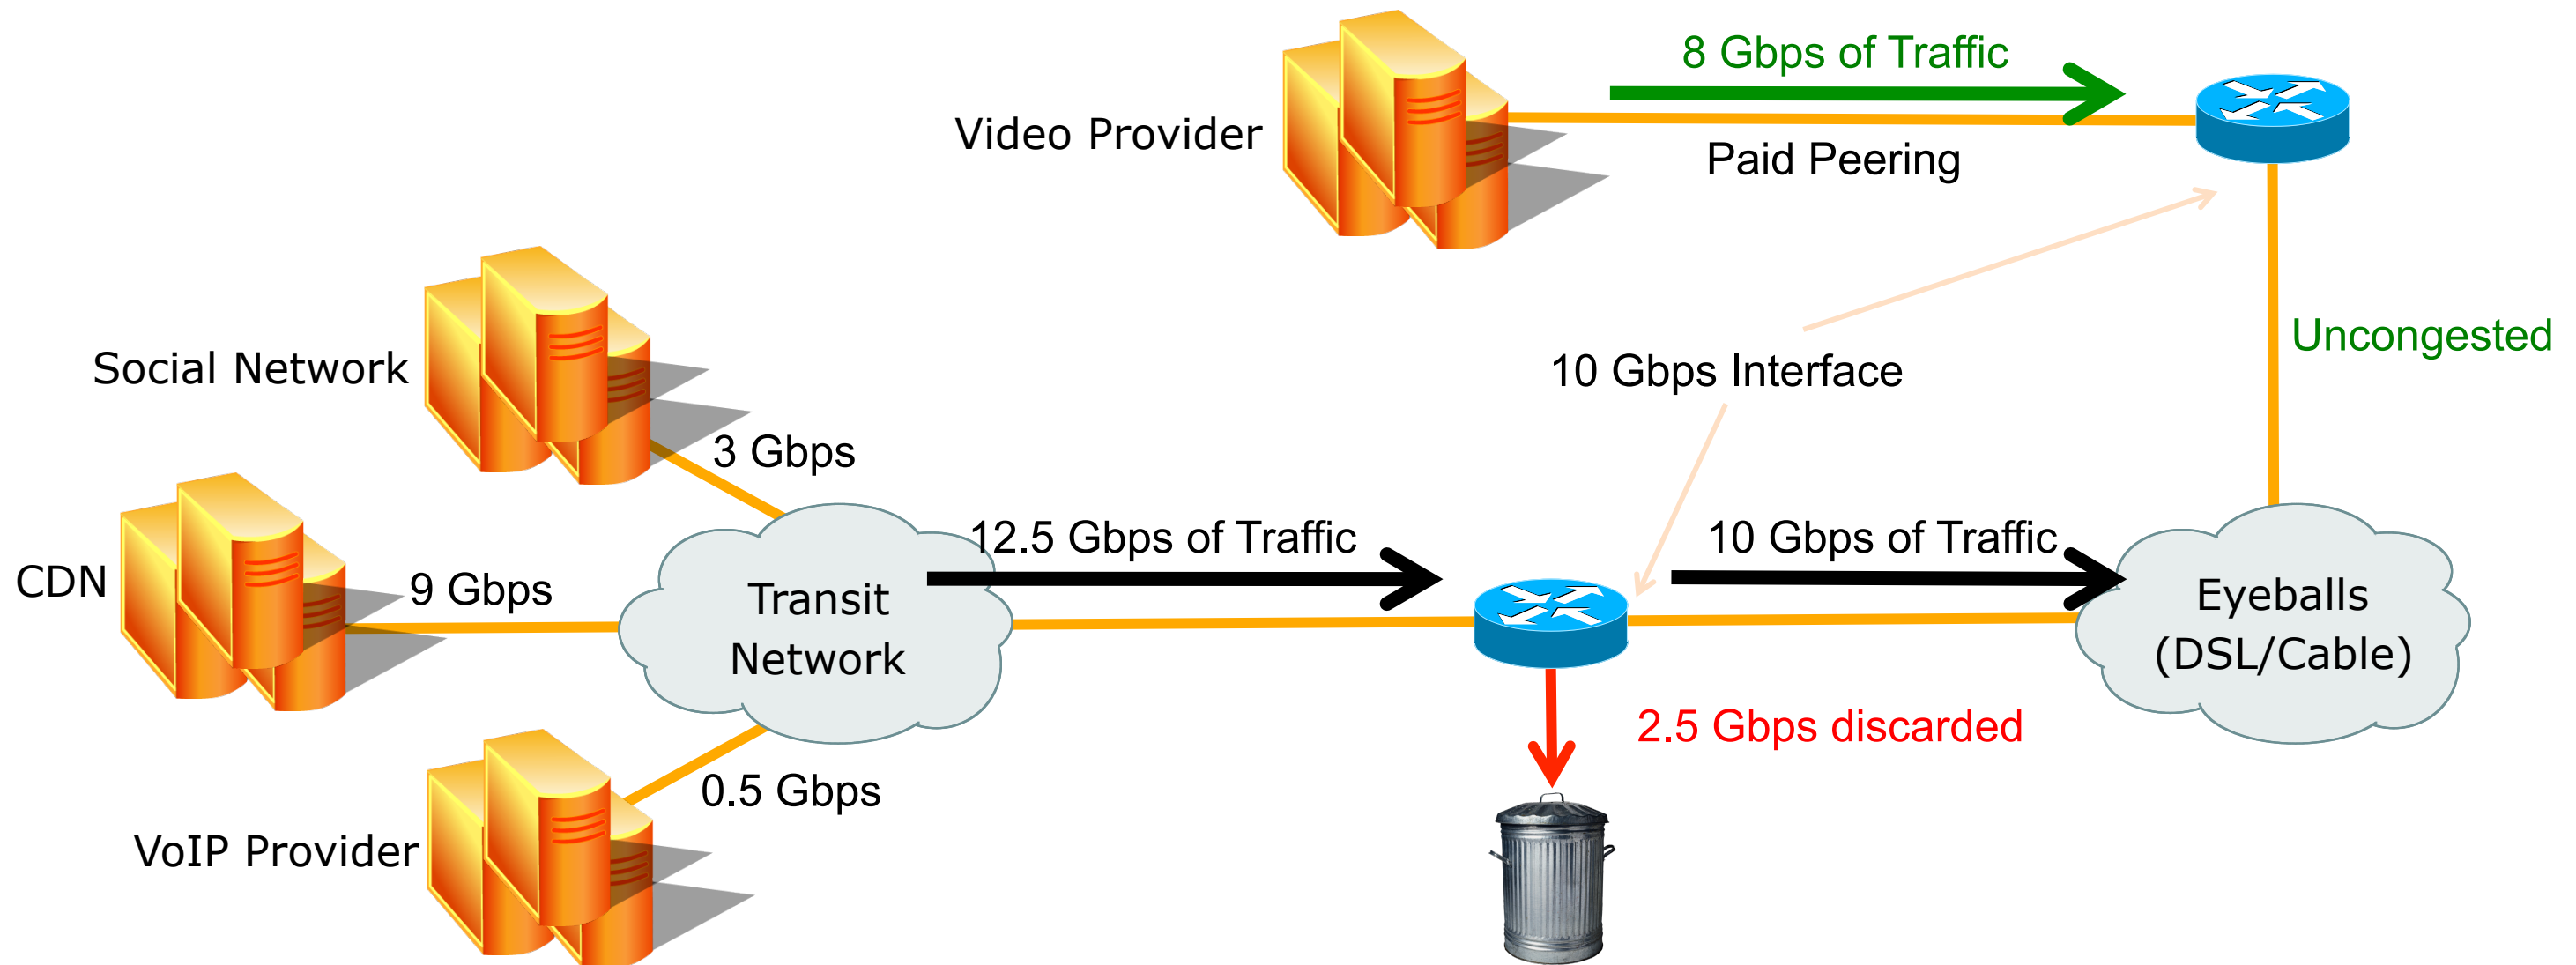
8 Gbps of Traffic

Video Provider

Paid Peering

Uncongested

Social Network

10 Gbps Interface

3 Gbps

CDN

9 Gbps

12.5 Gbps of Traffic

10 Gbps of Traffic

Transit Network

Eyeballs (DSL/Cable)

2.5 Gbps discarded

0.5 Gbps

VoIP Provider